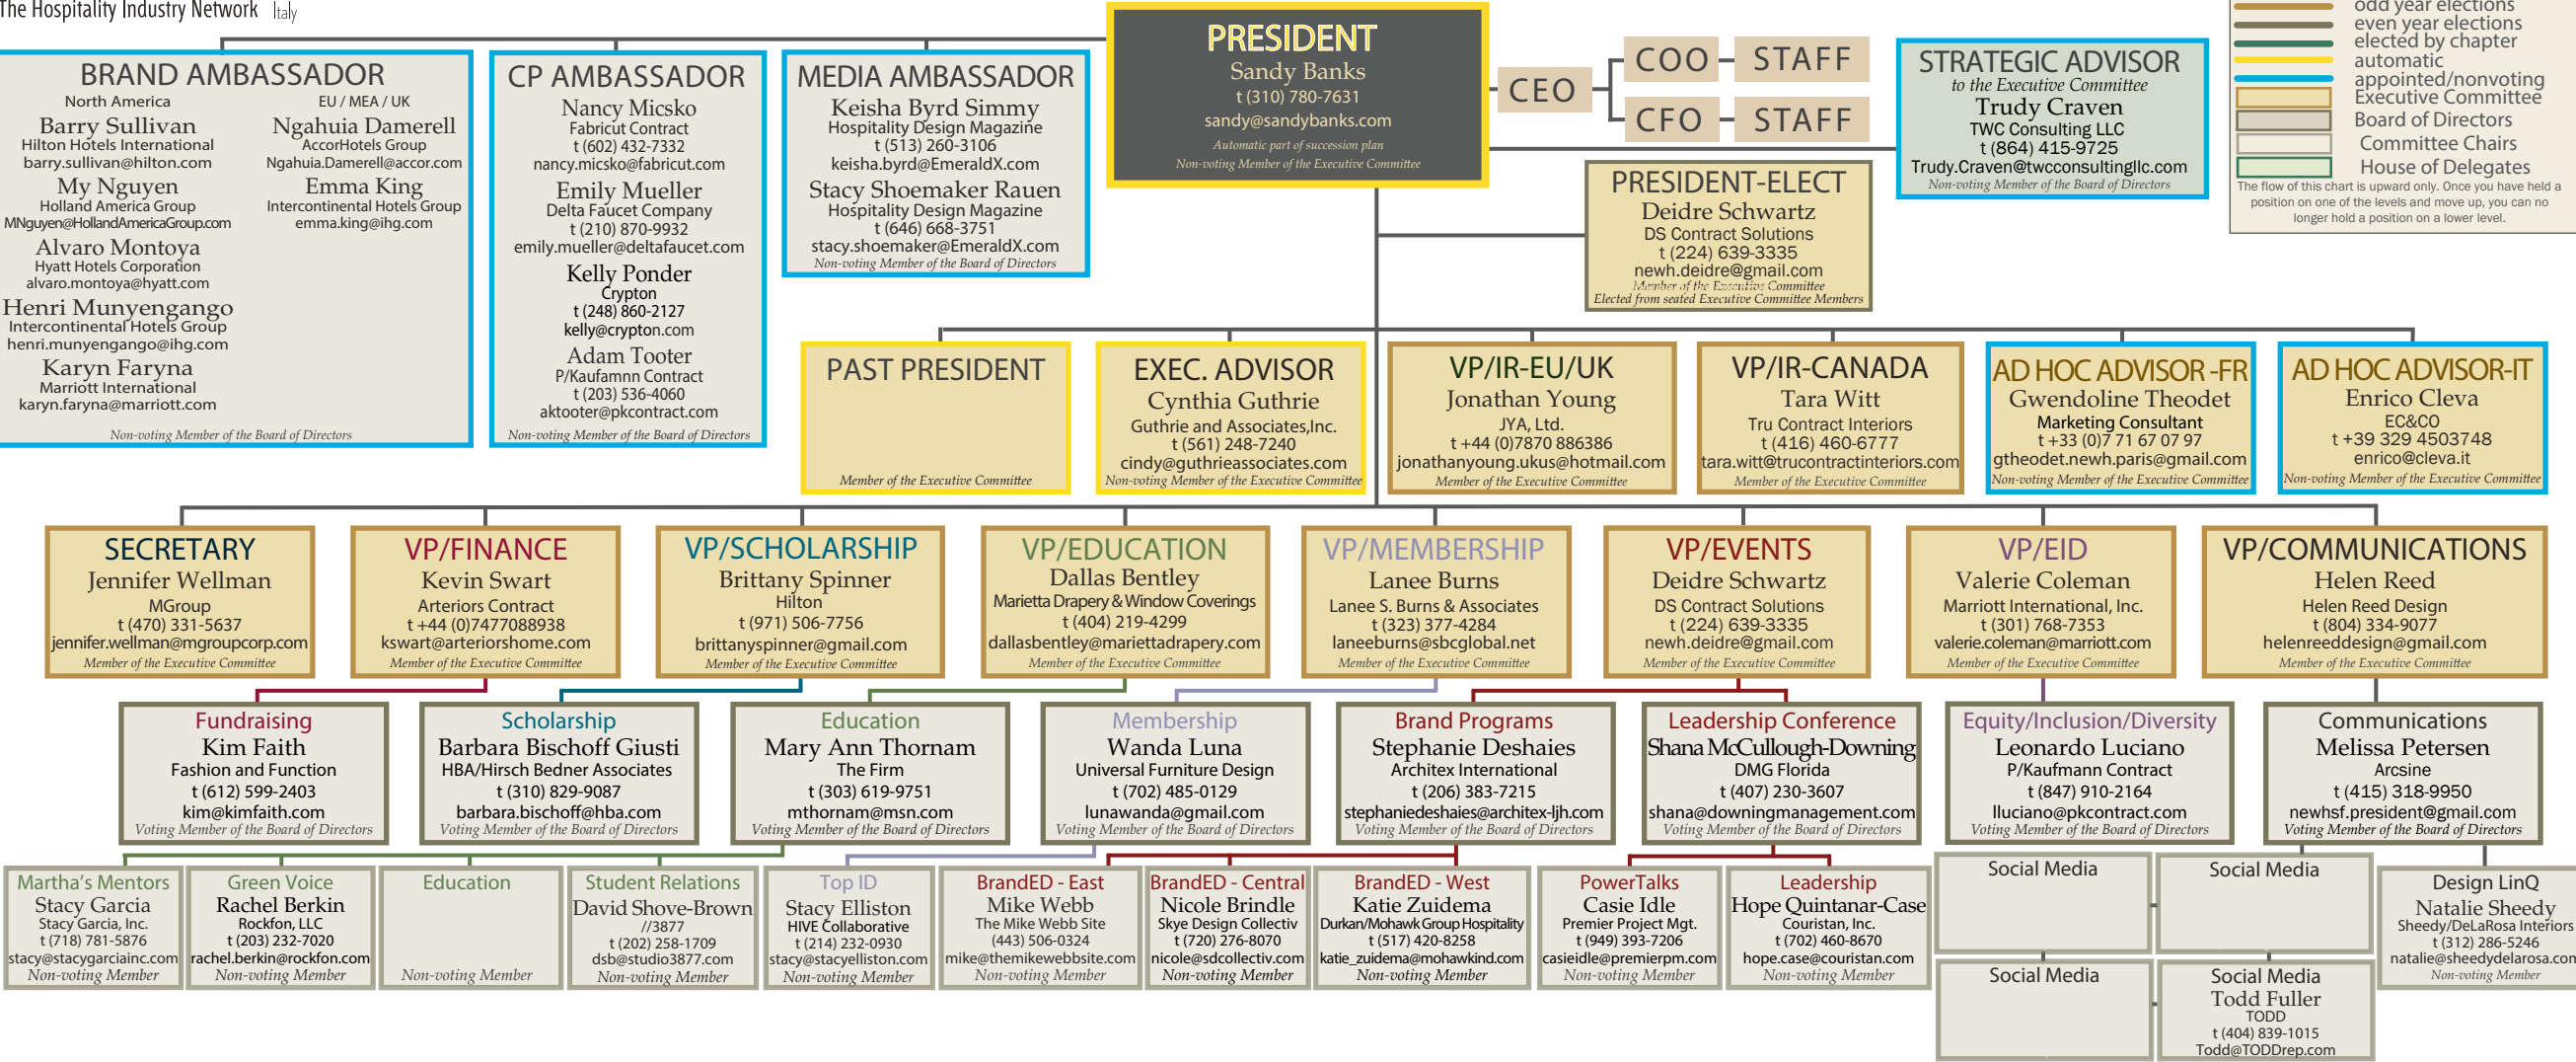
The Hospitality Industry Network Italy

BRAND AMBASSADOR
North America
Barry Sullivan
Hilton Hotels International
barry.sullivan@hilton.com
My Nguyen
Holland America Group
MNguyen@HollandAmericaGroup.com
Alvaro Montoya
Hyatt Hotels Corporation
alvaro.montoya@hyatt.com
Henri Munyengango
Intercontinental Hotels Group
henri.munyengango@ihg.com
Karyn Faryna
Marriott International
karyn.faryna@marriott.com
EU / MEA / UK
Ngahuia Damerell
AccorHotels Group
Ngahuia.Damerell@accor.com
Emma King
Intercontinental Hotels Group
emma.king@ihg.com
Non-voting Member of the Board of Directors

CP AMBASSADOR
Nancy Micsko
Fabricut Contract
t (602) 432-7332
nancy.micsko@fabricut.com
Emily Mueller
Delta Faucet Company
t (210) 870-9932
emily.mueller@deltafaucet.com
Kelly Ponder
Crypton
t (248) 860-2127
kelly@crypton.com
Adam Tooter
P/Kaufamnn Contract
t (203) 536-4060
aktooter@pkcontract.com
Non-voting Member of the Board of Directors

MEDIA AMBASSADOR
Keisha Byrd Simmy
Hospitality Design Magazine
t (513) 260-3106
keisha.byrd@EmeraldX.com
Stacy Shoemaker Rauen
Hospitality Design Magazine
t (646) 668-3751
stacy.shoemaker@EmeraldX.com
Non-voting Member of the Board of Directors

PRESIDENT
Sandy Banks
t (310) 780-7631
sandy@sandybanks.com
Automatic part of succession plan
Non-voting Member of the Executive Committee

CEO
COO
STAFF
CFO
STAFF

STRATEGIC ADVISOR
to the Executive Committee
Trudy Craven
TWC Consulting LLC
t (864) 415-9725
Trudy.Craven@twcconsultingllc.com
Non-voting Member of the Board of Directors

odd year elections
even year elections
elected by chapter
automatic
appointed/nonvoting
Executive Committee
Board of Directors
Committee Chairs
House of Delegates
The flow of this chart is upward only. Once you have held a position on one of the levels and move up, you can no longer hold a position on a lower level.

PRESIDENT-ELECT
Deidre Schwartz
DS Contract Solutions
t (224) 639-3335
newh.deidre@gmail.com
Member of the Executive Committee
Elected from seated Executive Committee Members

PAST PRESIDENT
Member of the Executive Committee

EXEC. ADVISOR
Cynthia Guthrie
Guthrie and Associates,Inc.
t (561) 248-7240
cindy@guthrieassociates.com
Non-voting Member of the Executive Committee

VP/IR-EU/UK
Jonathan Young
JYA, Ltd.
t +44 (0)7870 886386
jonathanyoung.ukus@hotmail.com
Member of the Executive Committee

VP/IR-CANADA
Tara Witt
Tru Contract Interiors
t (416) 460-6777
tara.witt@trucontractinteriors.com
Member of the Executive Committee

AD HOC ADVISOR -FR
Gwendoline Theodet
Marketing Consultant
t +33 (0)7 71 67 07 97
gtheodet.newh.paris@gmail.com
Non-voting Member of the Executive Committee

AD HOC ADVISOR-IT
Enrico Cleva
EC&CO
t +39 329 4503748
enrico@cleva.it
Non-voting Member of the Executive Committee

SECRETARY
Jennifer Wellman
MGroup
t (470) 331-5637
jennifer.wellman@mgroupcorp.com
Member of the Executive Committee

VP/FINANCE
Kevin Swart
Arteriors Contract
t +44 (0)7477088938
kswart@arteriorshome.com
Member of the Executive Committee

VP/SCHOLARSHIP
Brittany Spinner
Hilton
t (971) 506-7756
brittanyspinner@gmail.com
Member of the Executive Committee

VP/EDUCATION
Dallas Bentley
Marietta Drapery & Window Coverings
t (404) 219-4299
dallasbentley@mariettadrapery.com
Member of the Executive Committee

VP/MEMBERSHIP
Lanee Burns
Lanee S. Burns & Associates
t (323) 377-4284
laneeburns@sbcglobal.net
Member of the Executive Committee

VP/EVENTS
Deidre Schwartz
DS Contract Solutions
t (224) 639-3335
newh.deidre@gmail.com
Member of the Executive Committee

VP/EID
Valerie Coleman
Marriott International, Inc.
t (301) 768-7353
valerie.coleman@marriott.com
Member of the Executive Committee

VP/COMMUNICATIONS
Helen Reed
Helen Reed Design
t (804) 334-9077
helenreeddesign@gmail.com
Member of the Executive Committee

Fundraising
Kim Faith
Fashion and Function
t (612) 599-2403
kim@kimfaith.com
Voting Member of the Board of Directors

Scholarship
Barbara Bischoff Giusti
HBA/Hirsch Bedner Associates
t (310) 829-9087
barbara.bischoff@hba.com
Voting Member of the Board of Directors

Education
Mary Ann Thornam
The Firm
t (303) 619-9751
mthornam@msn.com
Voting Member of the Board of Directors

Membership
Wanda Luna
Universal Furniture Design
t (702) 485-0129
lunawanda@gmail.com
Voting Member of the Board of Directors

Brand Programs
Stephanie Deshaies
Architex International
t (407) 383-7215
stephaniedeshaies@architex-ljh.com
Voting Member of the Board of Directors

Leadership Conference
Shana McCullough-Downing
DMG Florida
t (407) 230-3607
shana@downingmanagement.com
Voting Member of the Board of Directors

Equity/Inclusion/Diversity
Leonardo Luciano
P/Kaufmann Contract
t (847) 910-2164
lluciano@pkcontract.com
Voting Member of the Board of Directors

Communications
Melissa Petersen
Arcsine
t (415) 318-9950
newhsf.president@gmail.com
Voting Member of the Board of Directors

Martha's Mentors
Stacy Garcia
Stacy Garcia, Inc.
t (718) 781-5876
stacy@stacygarciainc.com
Non-voting Member

Green Voice
Rachel Berkin
Rockfon, LLC
t (203) 232-7020
rachel.berkin@rockfon.com
Non-voting Member

Education
Non-voting Member

Student Relations
David Shove-Brown
//3877
t (202) 258-1709
dsb@studio3877.com
Non-voting Member

Top ID
Stacy Elliston
HIVE Collaborative
t (214) 232-0930
stacy@stacyelliston.com
Non-voting Member

BrandED - East
Mike Webb
The Mike Webb Site
(443) 506-0324
mike@themikewebbsite.com
Non-voting Member

BrandED - Central
Nicole Brindle
Skye Design Collectiv
t (720) 276-8070
nicole@sdcollectiv.com
Non-voting Member

BrandED - West
Katie Zuidema
Durkan/Mohawk Group Hospitality
t (517) 420-8258
katie_zuidema@mohawkind.com
Non-voting Member

PowerTalks
Casie Idle
Premier Project Mgt.
t (949) 393-7206
casieidle@premierpm.com
Non-voting Member

Leadership
Hope Quintanar-Case
Couristan, Inc.
t (702) 460-8670
hope.case@couristan.com
Non-voting Member

Social Media
Social Media
Social Media
Social Media
Todd Fuller
TODD
t (404) 839-1015
Todd@TODDrep.com

Design LinQ
Natalie Sheedy
Sheedy/DeLaRosa Interiors
t (312) 286-5246
natalie@sheedydelarosa.com
Non-voting Member